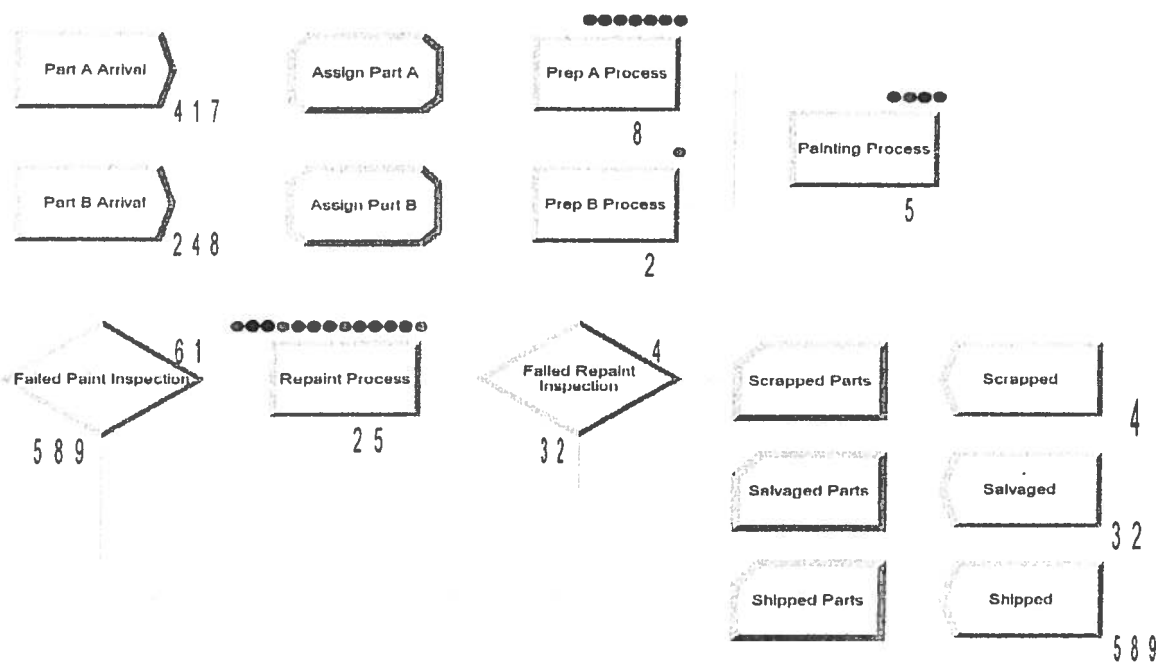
Part A Arrival
417

Assign Part A

Prep A Process
8

Painting Process
5

Part B Arrival
248

Assign Part B

Prep B Process
2

Failed Paint Inspection
61
589

Repaint Process
25

Failed Repaint Inspection
4
32

Scrapped Parts

Scrapped
4

Salvaged Parts

Salvaged
32

Shipped Parts

Shipped
589